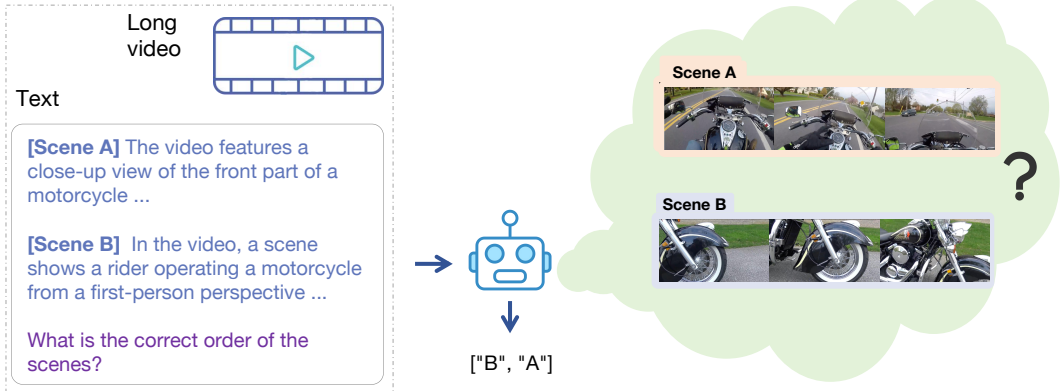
Long video

Text

[Scene A] The video features a close-up view of the front part of a motorcycle ...

[Scene B] In the video, a scene shows a rider operating a motorcycle from a first-person perspective ...

What is the correct order of the scenes?

["B", "A"]

Scene A

Scene B

?